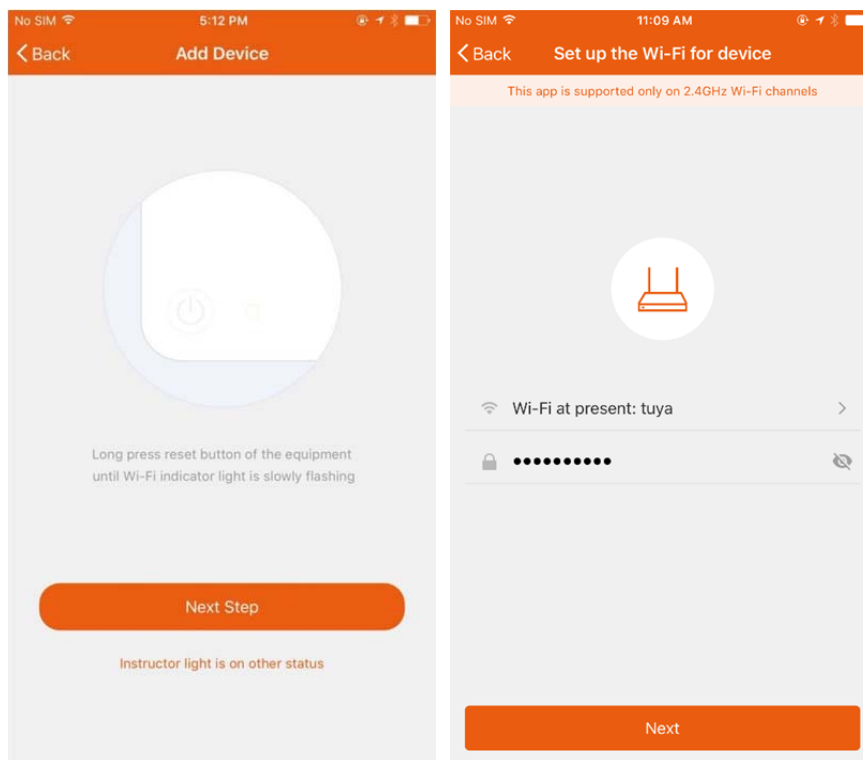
No SIM 5:12 PM

Back Add Device

Long press reset button of the equipment until Wi-Fi indicator light is slowly flashing

Next Step

Instructor light is on other status

No SIM 11:09 AM

Back Set up the Wi-Fi for device

This app is supported only on 2.4GHz Wi-Fi channels

Wi-Fi at present: tuya

••••••••••

Next